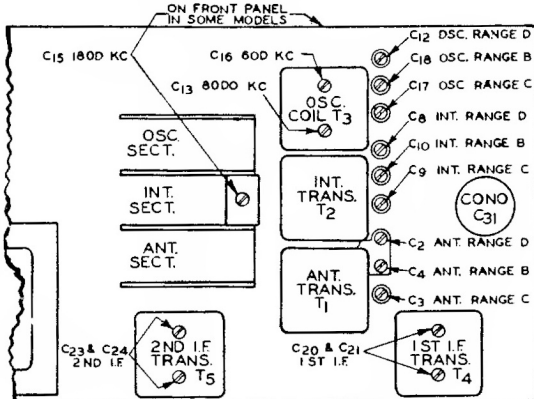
ON FRONT PANEL IN SOME MODELS

C15 1800 KC

C16 600 KC

C13 8000 KC

C12 OSC. RANGE D

C18 OSC. RANGE B

C17 OSC RANGE C

C8 INT. RANGE D

C10 INT. RANGE B

C9 INT. RANGE C

OSC. COIL T3

OSC. SECT.

INT. SECT.

ANT. SECT.

INT. TRANS. T2

CONO C31

ANT. TRANS. T1

C2 ANT. RANGE D

C4 ANT. RANGE B

C3 ANT. RANGE C

C23 & C24 2ND I.F.

2ND I.F. TRANS. T5

C20 & C21 1ST I.F.

1ST I.F. TRANS. T4